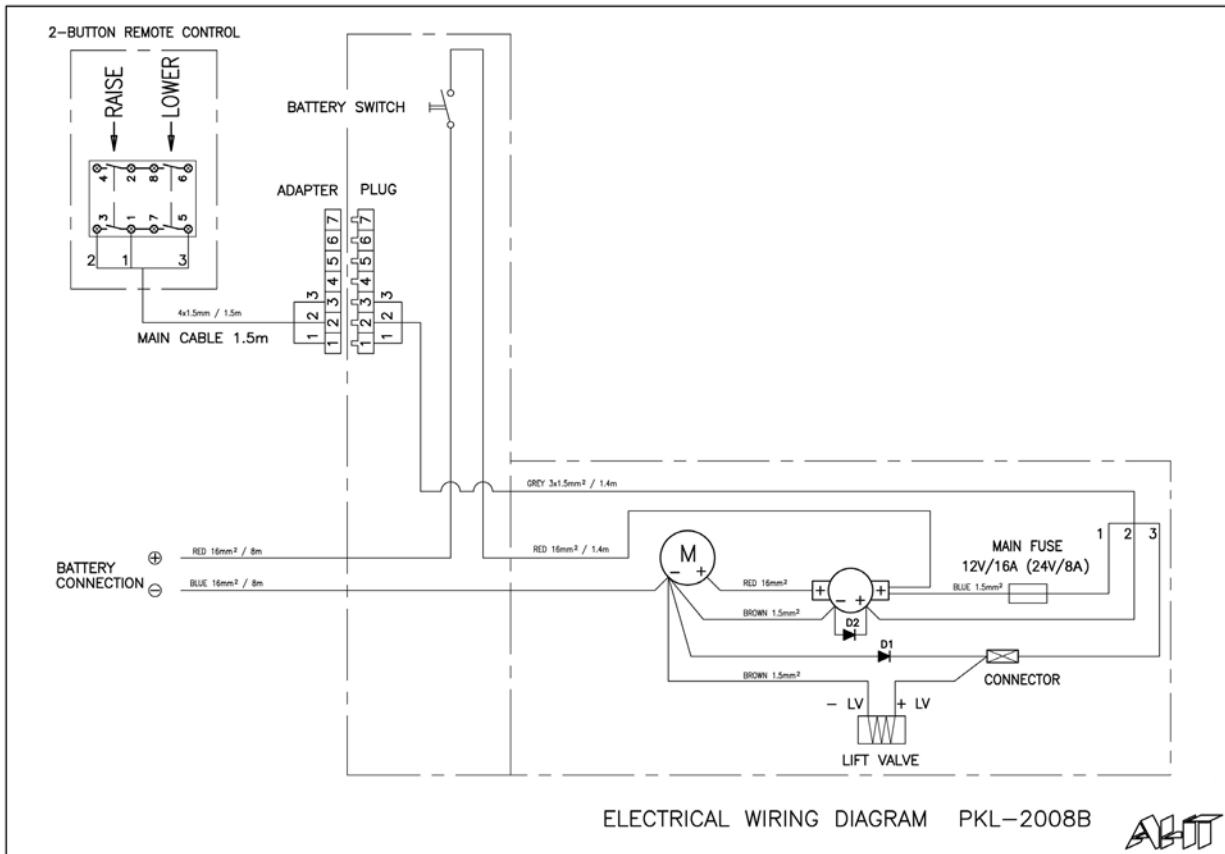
2-BUTTON REMOTE CONTROL

RAISE
LOWER

4 2 8 6
3 1 7 5
2 1 3

BATTERY SWITCH

ADAPTER PLUG

7 7
6 6
5 5
4 4
3 3 3 3
2 2 2 2
1 1 1 1

4x1.5mm / 1.5m

MAIN CABLE 1.5m

GREY 3x1.5mm² / 1.4m

BATTERY CONNECTION

$\oplus$ RED 16mm² / 8m
$\ominus$ BLUE 16mm² / 8m

RED 16mm² / 1.4m

M
– +

RED 16mm²

+ – + +

BROWN 1.5mm²

D2

D1

MAIN FUSE
12V/16A (24V/8A)

1 2 3

BLUE 1.5mm²

BROWN 1.5mm²

CONNECTOR

– LV + LV

LIFT VALVE

ELECTRICAL WIRING DIAGRAM PKL–2008B

AHT